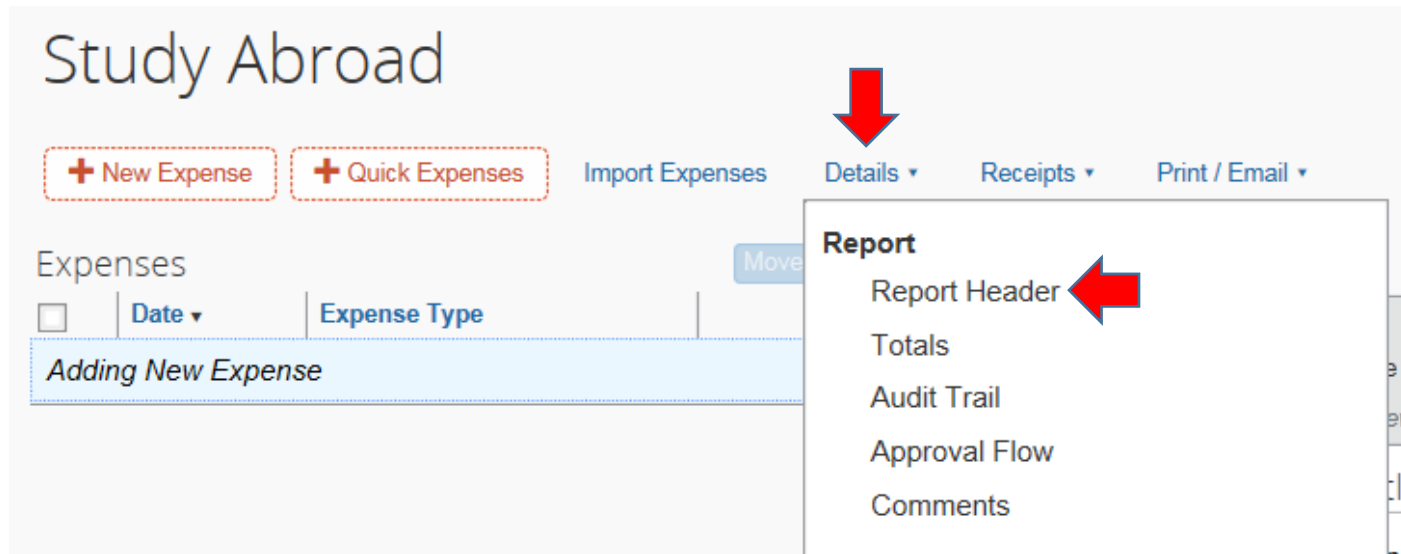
Study Abroad

New Expense
Quick Expenses
Import Expenses
Details ▾
Receipts ▾
Print / Email ▾

Expenses
Move

| | Date ▾ | Expense Type |
|---|---|---|
| Adding New Expense | | |

Report
Report Header
Totals
Audit Trail
Approval Flow
Comments